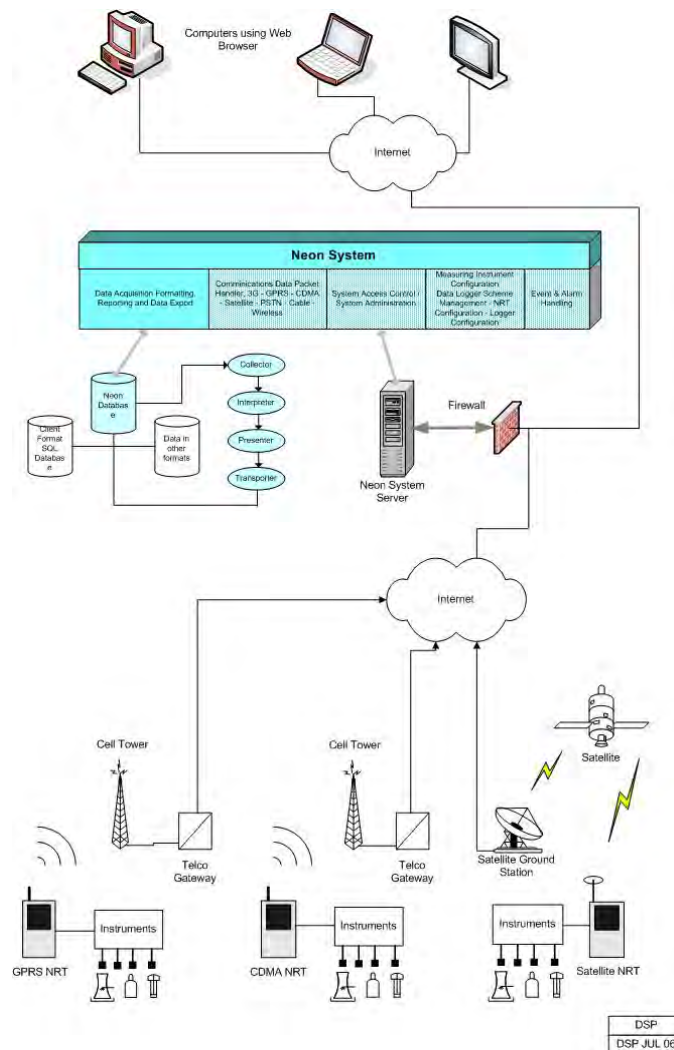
Computers using Web Browser

Internet

Neon System

Data Acquisition Formatting, Reporting and Data Export

Comminications Data Packet Handler, 3G - GPRS - CDMA - Satellite - PSTN - Cable - Wireless

System Access Control / System Administration

Measuring Instrument Configuration Data Logger Scheme Management - NRT Configuration - Logger Configuration

Event & Alarm Handling

Neon Database

Collector

Interpreter

Presenter

Transporter

Client Format SQL Database

Data in other formats

Firewall

Neon System Server

Internet

Cell Tower

Cell Tower

Satellite

Telco Gateway

Telco Gateway

Satellite Ground Station

Instruments

Instruments

Instruments

GPRS NRT

CDMA NRT

Satellite NRT

DSP
DSP JUL 06